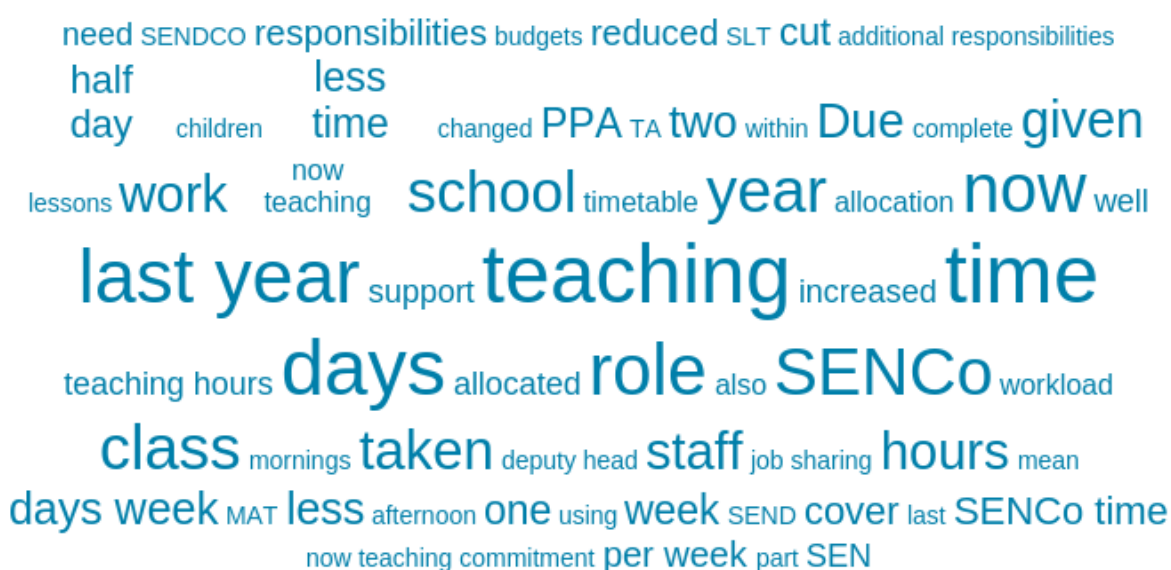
need SENDCO responsibilities budgets reduced SLT cut additional responsibilities

half day children less time changed PPA TA two within Due complete given

lessons work now teaching school timetable year allocation now well

last year support teaching increased time

teaching hours days allocated role also SENCo workload

class mornings taken deputy head staff job sharing hours mean

days week MAT less afternoon one using week SEND cover last SENCo time

now teaching commitment per week part SEN